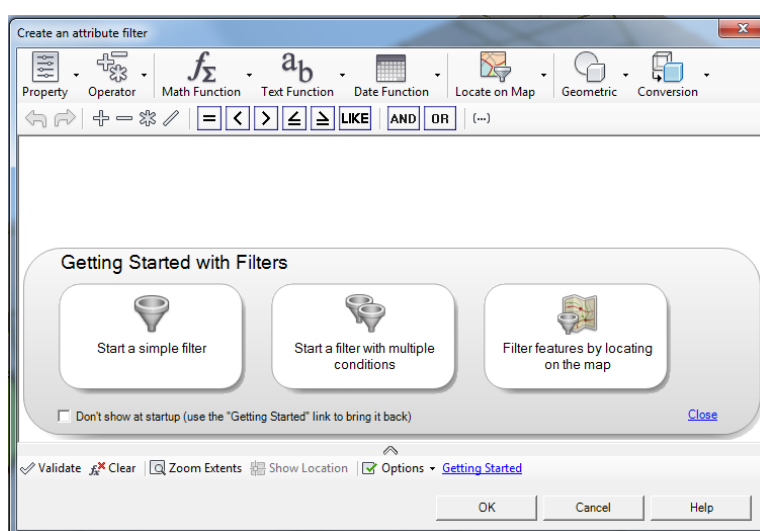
Create an attribute filter

Property Operator Math Function Text Function Date Function Locate on Map Geometric Conversion

= < > ≤ ≥ LIKE AND OR (...)

Getting Started with Filters

Start a simple filter

Start a filter with multiple conditions

Filter features by locating on the map

Don't show at startup (use the "Getting Started" link to bring it back)

Close

Validate Clear Zoom Extents Show Location Options Getting Started

OK Cancel Help